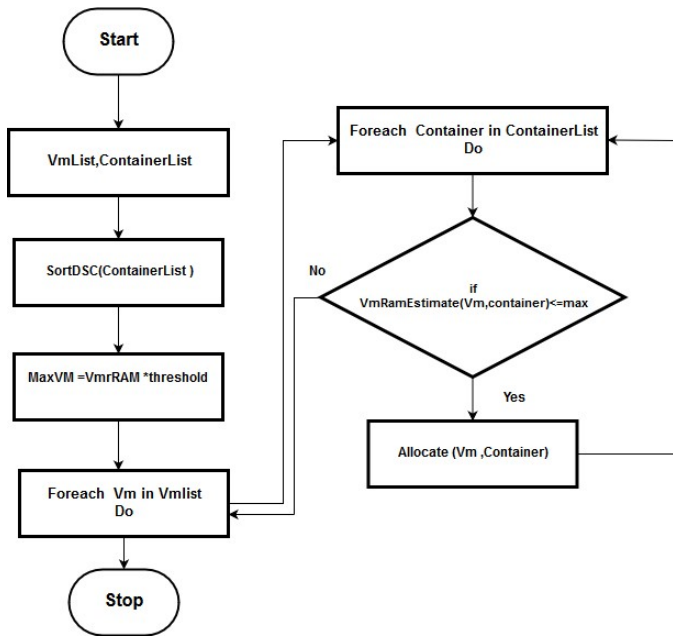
Start

VmList,ContainerList

SortDSC(ContainerList )

MaxVM =VmrRAM *threshold

Foreach Vm in Vmlist Do

Stop

Foreach Container in ContainerList Do

No

if VmRamEstimate(Vm,container)<=max

Yes

Allocate (Vm ,Container)